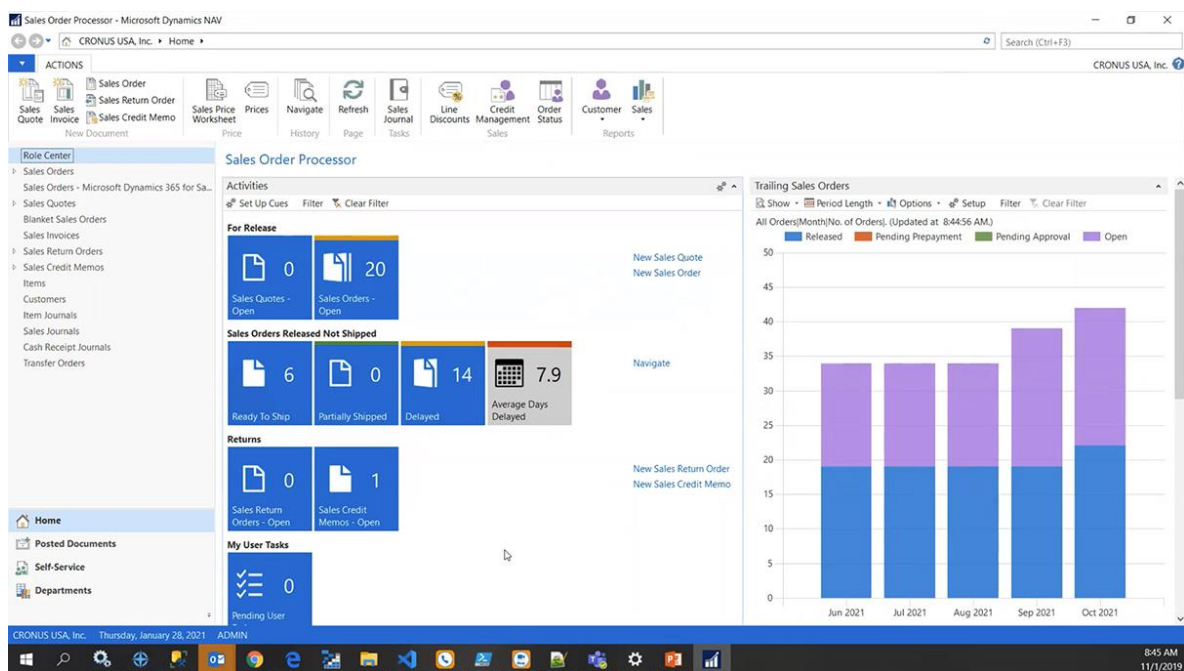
Sales Order Processor - Microsoft Dynamics NAV

CRONUS USA, Inc. ▸ Home ▸

Search (Ctrl+F3)

ACTIONS

CRONUS USA, Inc.

Sales Quote | Sales Invoice | Sales Order | Sales Return Order | Sales Credit Memo
New Document

Sales Price Worksheet | Prices
Price

Navigate
History

Refresh
Page

Sales Journal
Tasks

Line Discounts | Credit Management | Order Status
Sales

Customer | Sales
Reports

Role Center
Sales Orders
Sales Orders - Microsoft Dynamics 365 for Sa...
Sales Quotes
Blanket Sales Orders
Sales Invoices
Sales Return Orders
Sales Credit Memos
Items
Customers
Item Journals
Sales Journals
Cash Receipt Journals
Transfer Orders

Home
Posted Documents
Self-Service
Departments

Sales Order Processor

Activities

Set Up Cues Filter Clear Filter

For Release

0
Sales Quotes - Open

20
Sales Orders - Open

New Sales Quote
New Sales Order

Sales Orders Released Not Shipped

6
Ready To Ship

0
Partially Shipped

14
Delayed

7.9
Average Days Delayed

Navigate

Returns

0
Sales Return Orders - Open

1
Sales Credit Memos - Open

New Sales Return Order
New Sales Credit Memo

My User Tasks

0
Pending User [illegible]

Trailing Sales Orders

Show Period Length Options Setup Filter Clear Filter

All Orders|Month|No. of Orders|. (Updated at 8:44:56 AM.)

Released Pending Prepayment Pending Approval Open

50
45
40
35
30
25
20
15
10
5
0

Jun 2021 Jul 2021 Aug 2021 Sep 2021 Oct 2021

CRONUS USA, Inc. Thursday, January 28, 2021 ADMIN

8:45 AM
11/1/2019